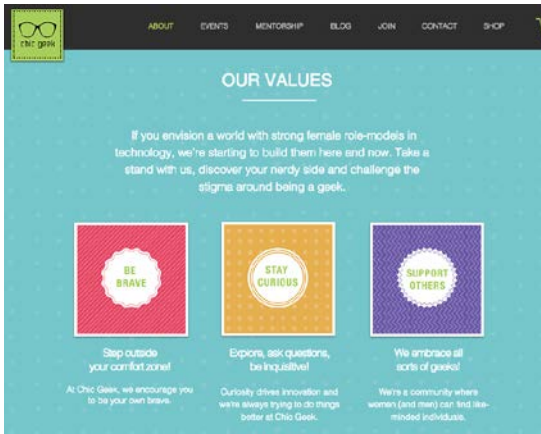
Chic Geek

ABOUT EVENTS MENTORSHIP BLOG JOIN CONTACT SHOP

OUR VALUES

If you envision a world with strong female role-models in technology, we're starting to build them here and now. Take a stand with us, discover your nerdy side and challenge the stigma around being a geek.

BE BRAVE

STAY CURIOUS

SUPPORT OTHERS

Step outside your comfort zone!

At Chic Geek, we encourage you to be your own brave.

Explore, ask questions, be inquisitive!

Curiosity drives innovation and we're always trying to do things better at Chic Geek.

We embrace all sorts of geeks!

We're a community where women (and men) can find like-minded individuals.